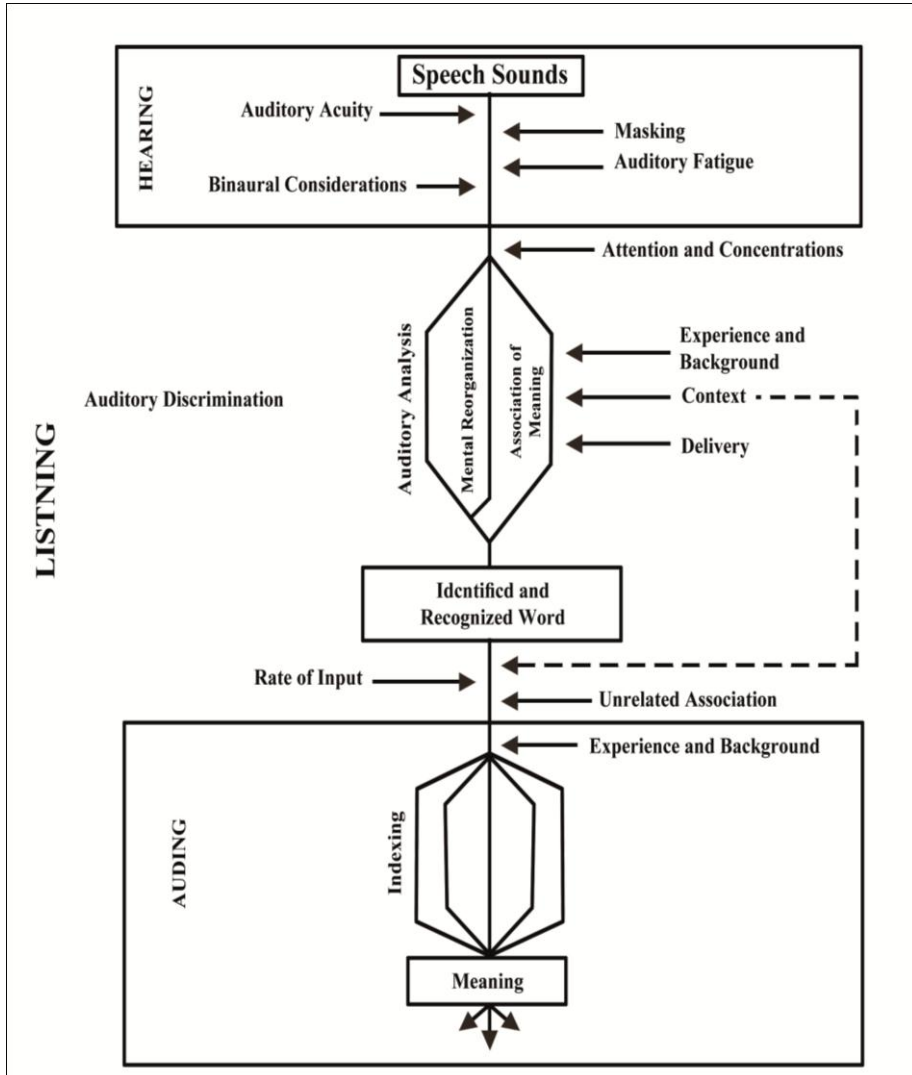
Speech Sounds

HEARING

Auditory Acuity

Masking

Auditory Fatigue

Binaural Considerations

Attention and Concentrations

LISTNING

Auditory Discrimination

Auditory Analysis

Mental Reorganization

Association of Meaning

Experience and Background

Context

Delivery

Idcntificd and Recognized Word

Rate of Input

Unrelated Association

AUDING

Experience and Background

Indexing

Meaning